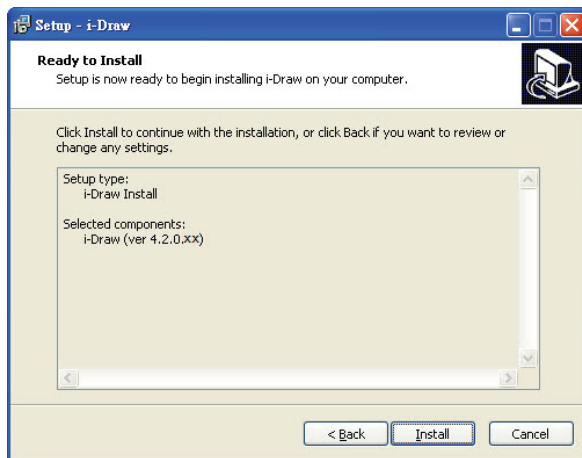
Setup - i-Draw

Ready to Install
Setup is now ready to begin installing i-Draw on your computer.

Click Install to continue with the installation, or click Back if you want to review or change any settings.

Setup type:
i-Draw Install

Selected components:
i-Draw (ver 4.2.0.xx)

< Back
Install
Cancel